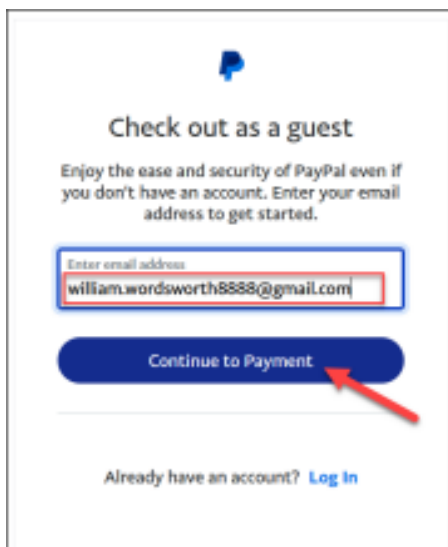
Check out as a guest

Enjoy the ease and security of PayPal even if you don't have an account. Enter your email address to get started.

Enter email address

william.wordsworth8888@gmail.com

Continue to Payment

Already have an account? Log In